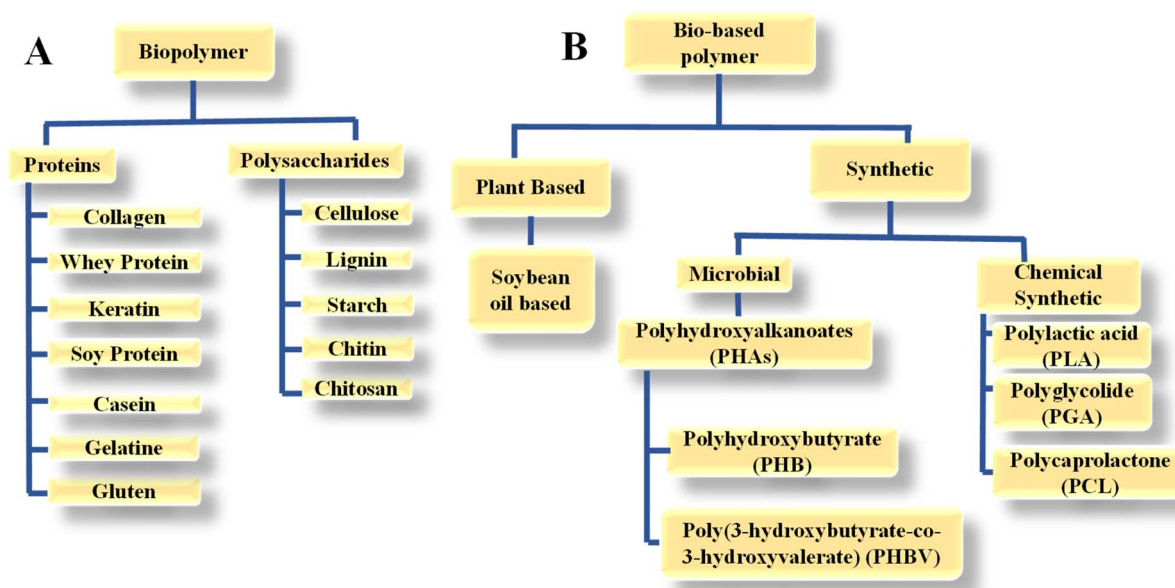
A

Biopolymer

Proteins

Collagen

Whey Protein

Keratin

Soy Protein

Casein

Gelatine

Gluten

Polysaccharides

Cellulose

Lignin

Starch

Chitin

Chitosan

B

Bio-based polymer

Plant Based

Soybean oil based

Synthetic

Microbial

Polyhydroxyalkanoates (PHAs)

Polyhydroxybutyrate (PHB)

Poly(3-hydroxybutyrate-co-3-hydroxyvalerate) (PHBV)

Chemical Synthetic

Polylactic acid (PLA)

Polyglycolide (PGA)

Polycaprolactone (PCL)